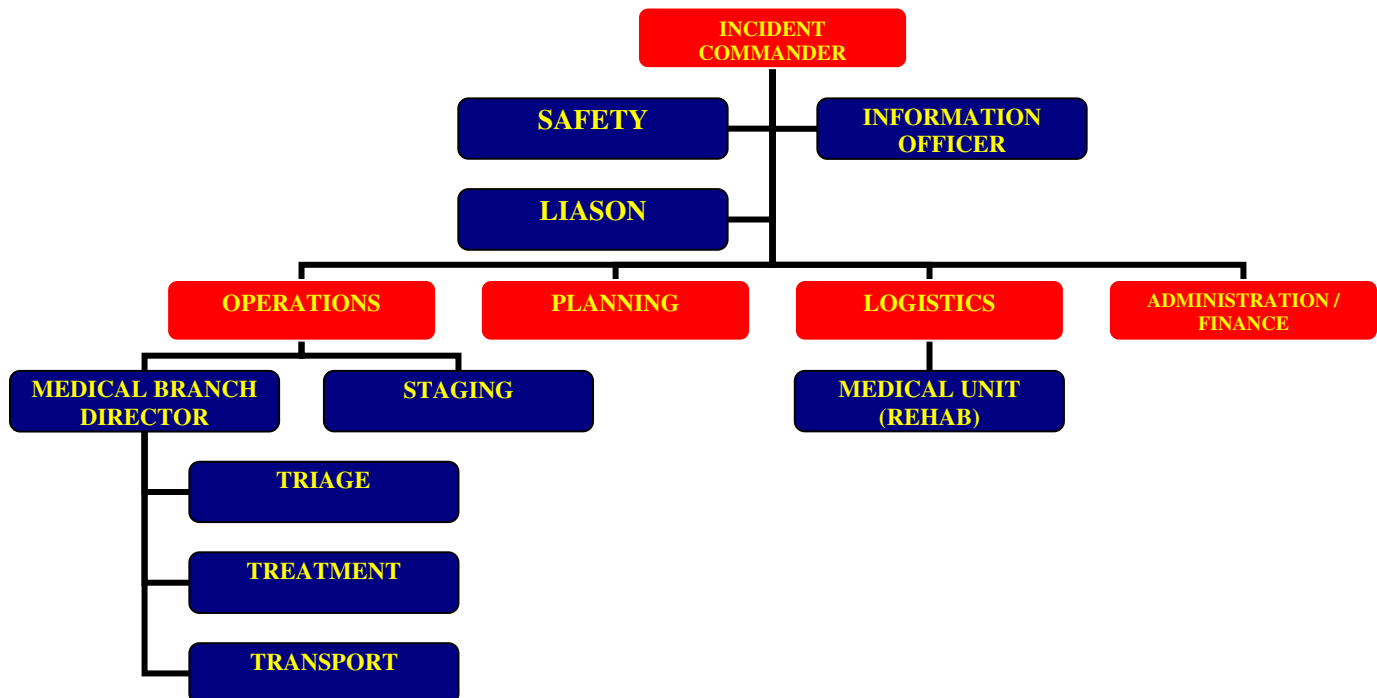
INCIDENT COMMANDER

SAFETY

INFORMATION OFFICER

LIASON

OPERATIONS

PLANNING

LOGISTICS

ADMINISTRATION / FINANCE

MEDICAL BRANCH DIRECTOR

STAGING

MEDICAL UNIT (REHAB)

TRIAGE

TREATMENT

TRANSPORT